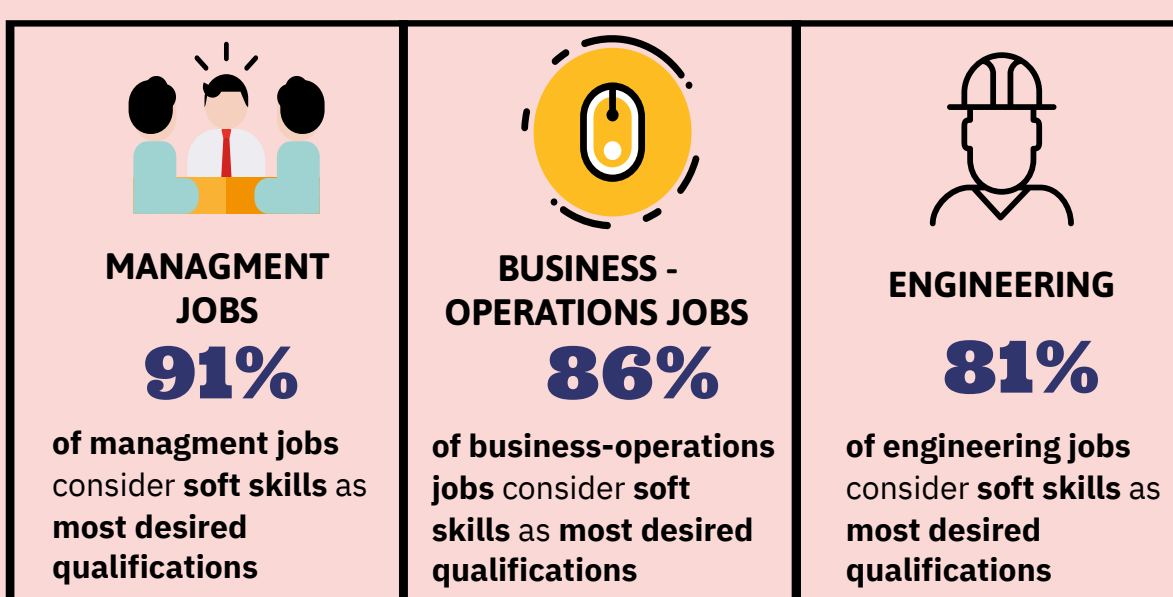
MANAGMENT JOBS

91%

of managment jobs consider soft skills as most desired qualifications

BUSINESS - OPERATIONS JOBS

86%

of business-operations jobs consider soft skills as most desired qualifications

ENGINEERING

81%

of engineering jobs consider soft skills as most desired qualifications